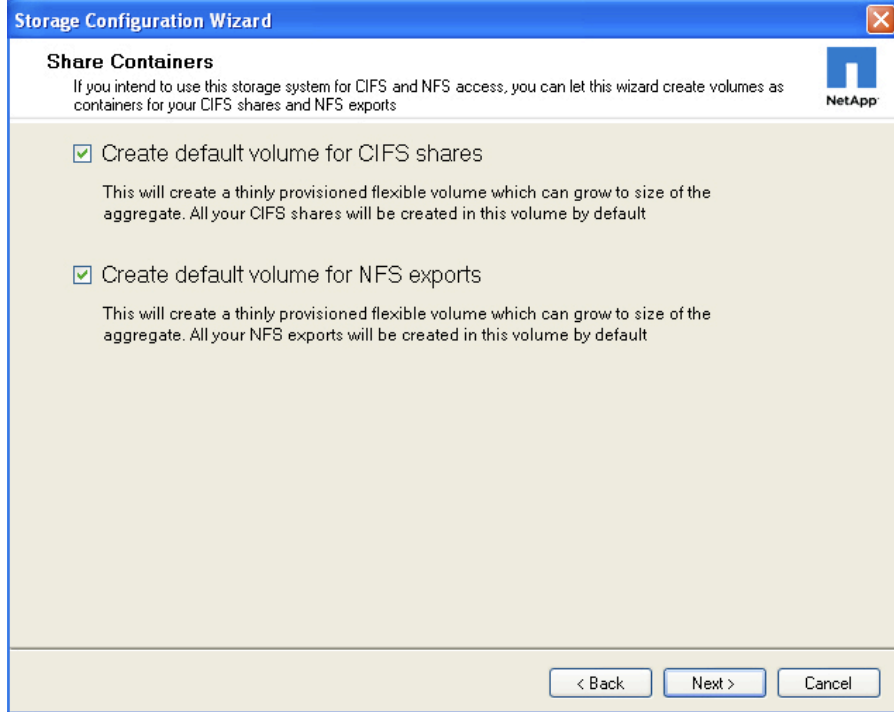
Storage Configuration Wizard

Share Containers
If you intend to use this storage system for CIFS and NFS access, you can let this wizard create volumes as containers for your CIFS shares and NFS exports

NetApp

☑ Create default volume for CIFS shares

This will create a thinly provisioned flexible volume which can grow to size of the aggregate. All your CIFS shares will be created in this volume by default

☑ Create default volume for NFS exports

This will create a thinly provisioned flexible volume which can grow to size of the aggregate. All your NFS exports will be created in this volume by default

< Back
Next >
Cancel